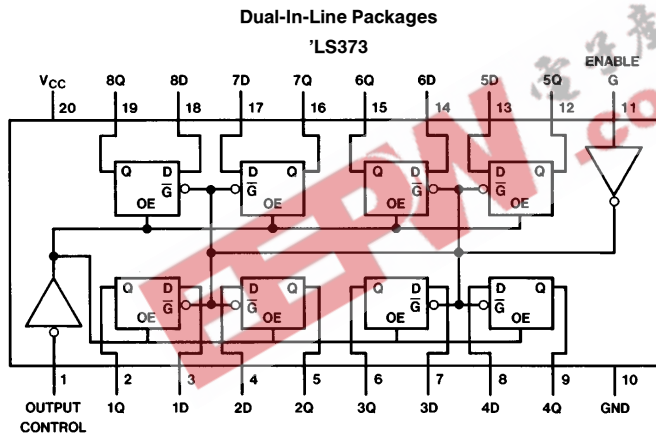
Dual-In-Line Packages

'LS373

$V_{CC}$ 8Q 8D 7D 7Q 6Q 6D 5D 5Q ENABLE G

20 19 18 17 16 15 14 13 12 11

Q D $\overline{G}$ OE

D Q $\overline{G}$ OE

Q D $\overline{G}$ OE

D Q $\overline{G}$ OE

Q D $\overline{G}$ OE

D Q $\overline{G}$ OE

Q D $\overline{G}$ OE

D Q $\overline{G}$ OE

EEPW.com

1 2 3 4 5 6 7 8 9 10

OUTPUT CONTROL 1Q 1D 2D 2Q 3Q 3D 4D 4Q GND